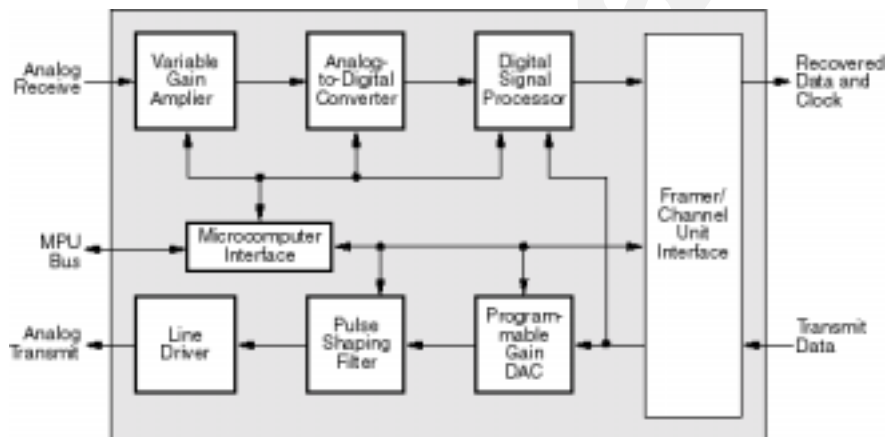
Analog Receive

Variable Gain Amplifier

Analog-to-Digital Converter

Digital Signal Processor

Recovered Data and Clock

Framer/ Channel Unit Interface

MPU Bus

Microcomputer Interface

Analog Transmit

Line Driver

Pulse Shaping Filter

Programmable Gain DAC

Transmit Data